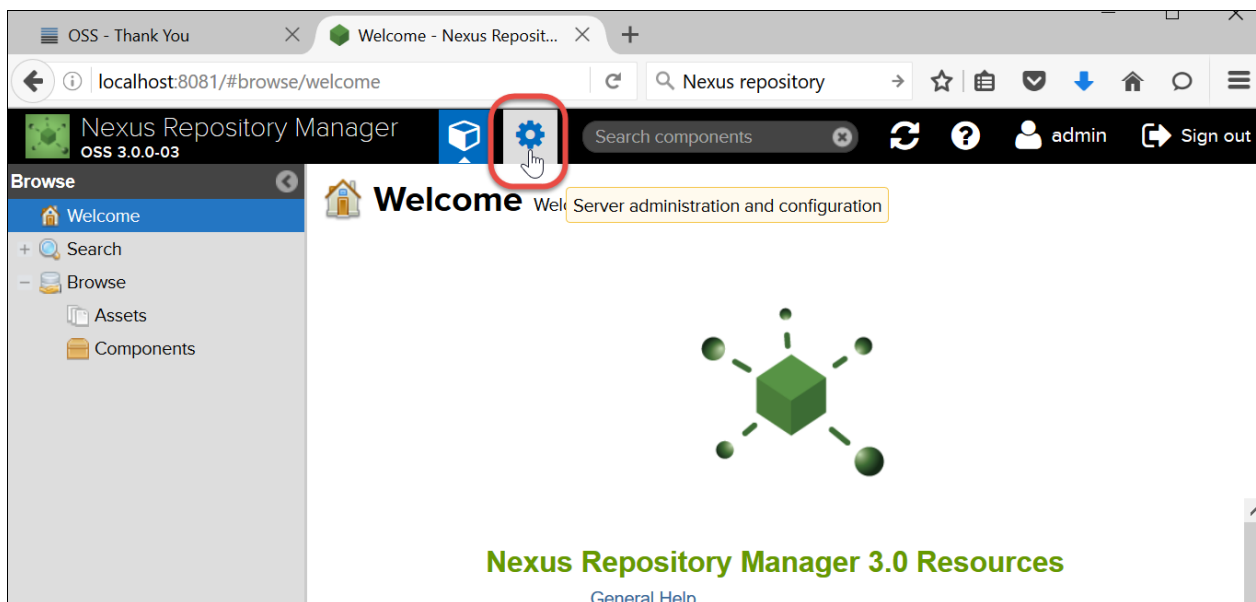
OSS - Thank You

Welcome - Nexus Reposit...

localhost:8081/#browse/welcome

Nexus repository

Nexus Repository Manager
OSS 3.0.0-03

Search components

admin

Sign out

Browse

Welcome

Search

Browse

Assets

Components

Welcome

Welc

Server administration and configuration

Nexus Repository Manager 3.0 Resources

General Help